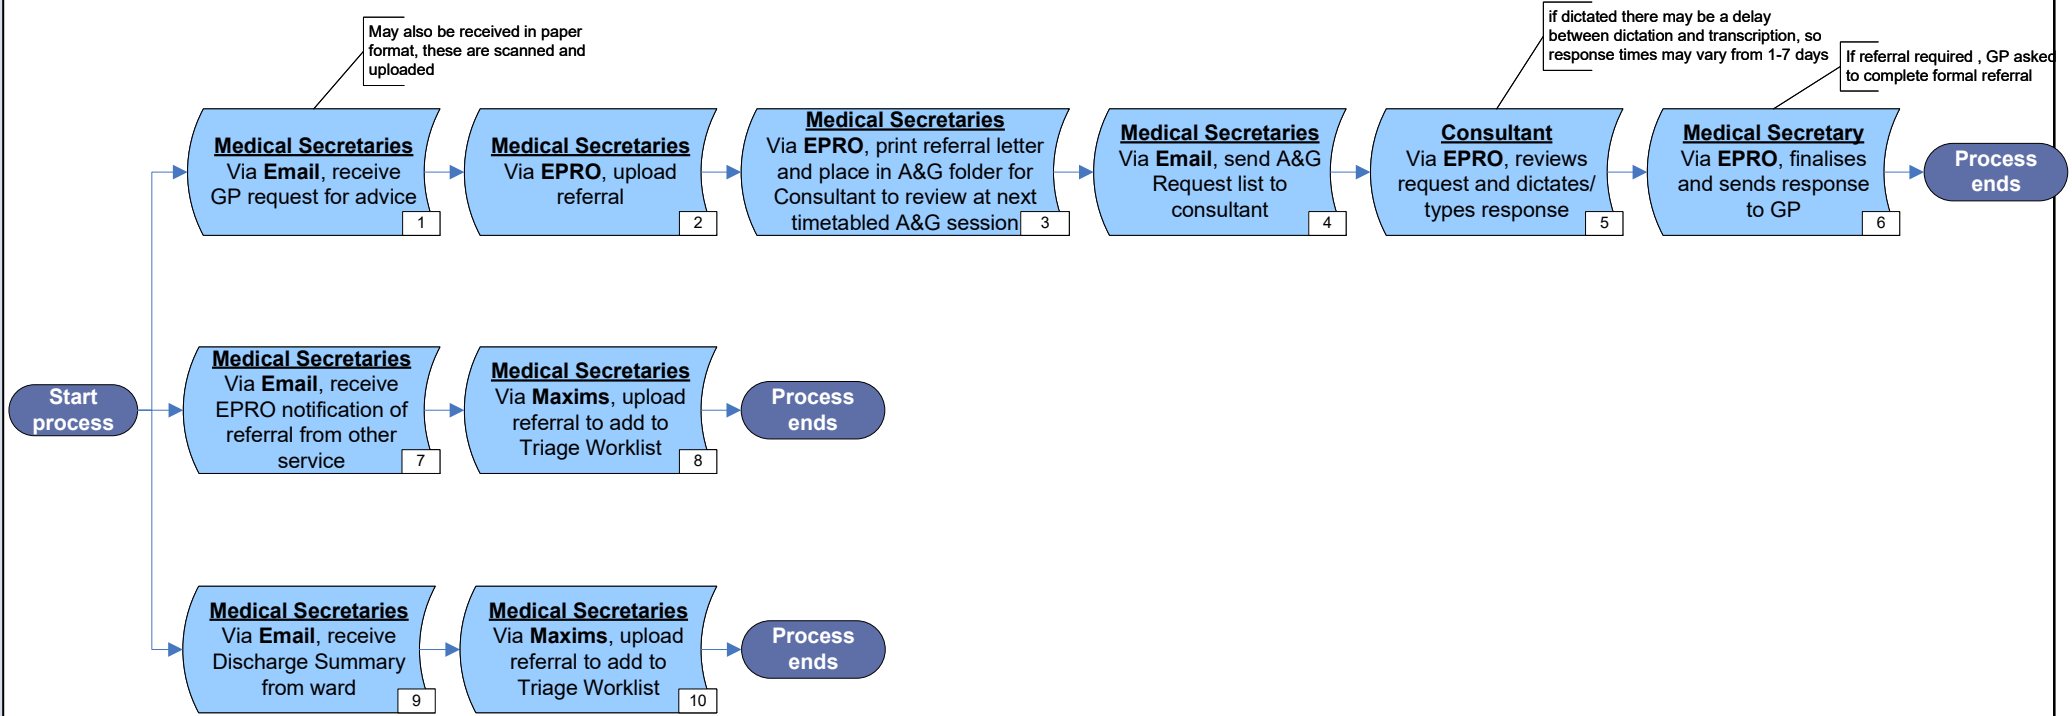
May also be received in paper format, these are scanned and uploaded

if dictated there may be a delay between dictation and transcription, so response times may vary from 1-7 days

If referral required , GP asked to complete formal referral

Start process

Medical Secretaries
Via **Email**, receive GP request for advice
1

Medical Secretaries
Via **EPRO**, upload referral
2

Medical Secretaries
Via **EPRO**, print referral letter and place in A&G folder for Consultant to review at next timetabled A&G session
3

Medical Secretaries
Via **Email**, send A&G Request list to consultant
4

Consultant
Via **EPRO**, reviews request and dictates/ types response
5

Medical Secretary
Via **EPRO**, finalises and sends response to GP
6

Process ends

Medical Secretaries
Via **Email**, receive EPRO notification of referral from other service
7

Medical Secretaries
Via **Maxims**, upload referral to add to Triage Worklist
8

Process ends

Medical Secretaries
Via **Email**, receive Discharge Summary from ward
9

Medical Secretaries
Via **Maxims**, upload referral to add to Triage Worklist
10

Process ends